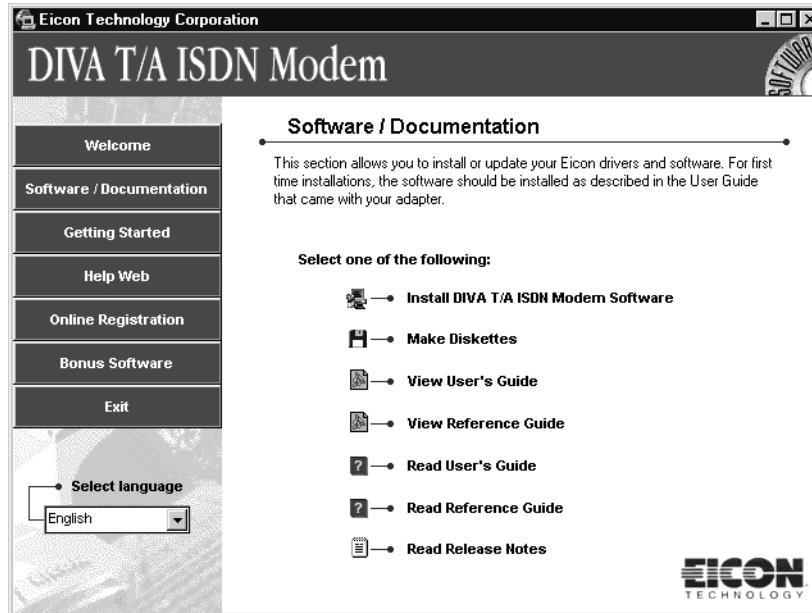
Eicon Technology Corporation

DIVA T/A ISDN Modem

Welcome

Software / Documentation

Getting Started

Help Web

Online Registration

Bonus Software

Exit

Select language

English

Software / Documentation

This section allows you to install or update your Eicon drivers and software. For first time installations, the software should be installed as described in the User Guide that came with your adapter.

Select one of the following:

Install DIVA T/A ISDN Modem Software

Make Diskettes

View User's Guide

View Reference Guide

Read User's Guide

Read Reference Guide

Read Release Notes

EICON
TECHNOLOGY